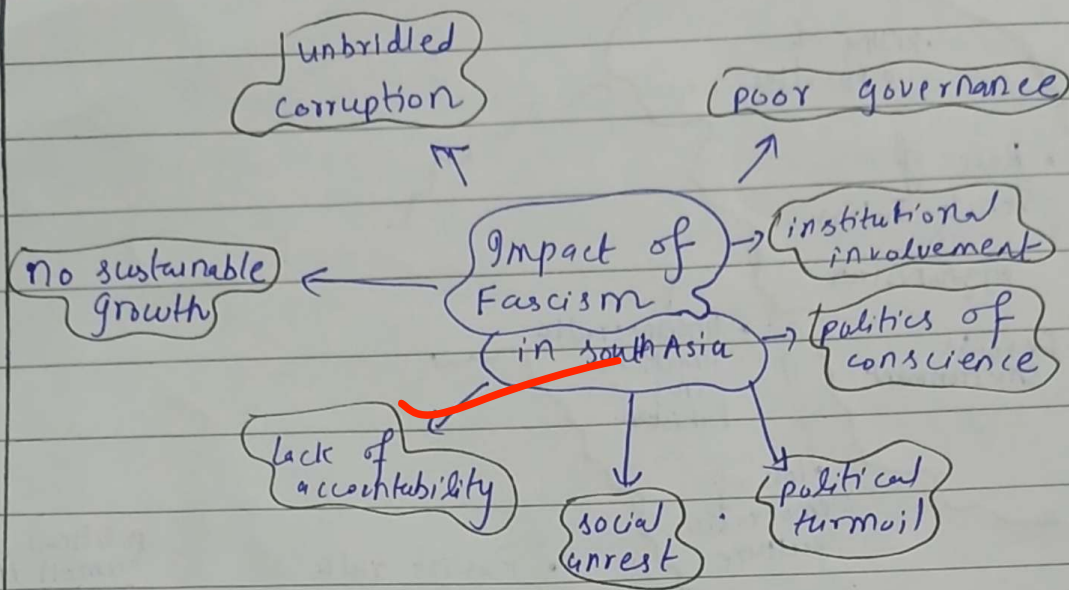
unbridled corruption

poor governance

Impact of Fascism in South Asia

institutional involvement

no sustainable growth

politics of conscience

lack of accountability

social unrest

political turmoil